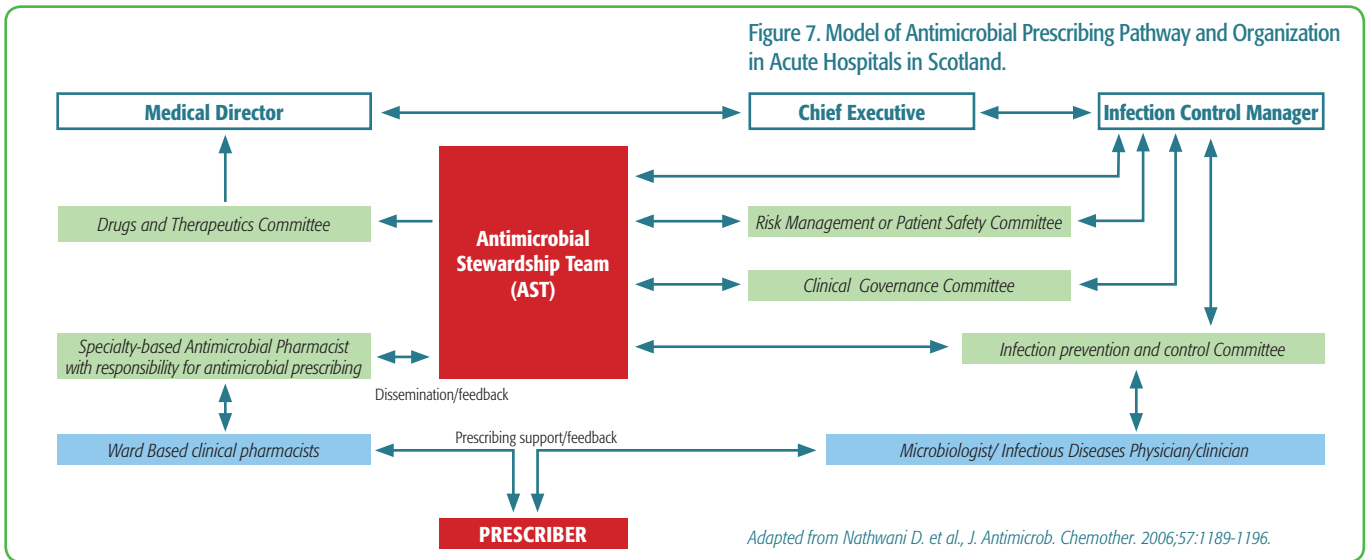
Figure 7. Model of Antimicrobial Prescribing Pathway and Organization in Acute Hospitals in Scotland.

Medical Director

Chief Executive

Infection Control Manager

Drugs and Therapeutics Committee

Antimicrobial Stewardship Team (AST)

Risk Management or Patient Safety Committee

Clinical Governance Committee

Specialty-based Antimicrobial Pharmacist with responsibility for antimicrobial prescribing

Infection prevention and control Committee

Dissemination/feedback

Prescribing support/feedback

Ward Based clinical pharmacists

Microbiologist/ Infectious Diseases Physician/clinician

PRESCRIBER

Adapted from Nathwani D. et al., J. Antimicrob. Chemother. 2006;57:1189-1196.